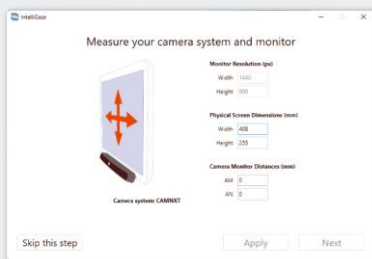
IntelliGaze

Measure your camera system and monitor

Monitor Resolution (px)
Width 1440
Height 900

Physical Screen Dimensions (mm)
Width 408
Height 255

Camera Monitor Distances (mm)
AM 0
AN 0

Camera system: CAMNXT

Skip this step

Apply

Next